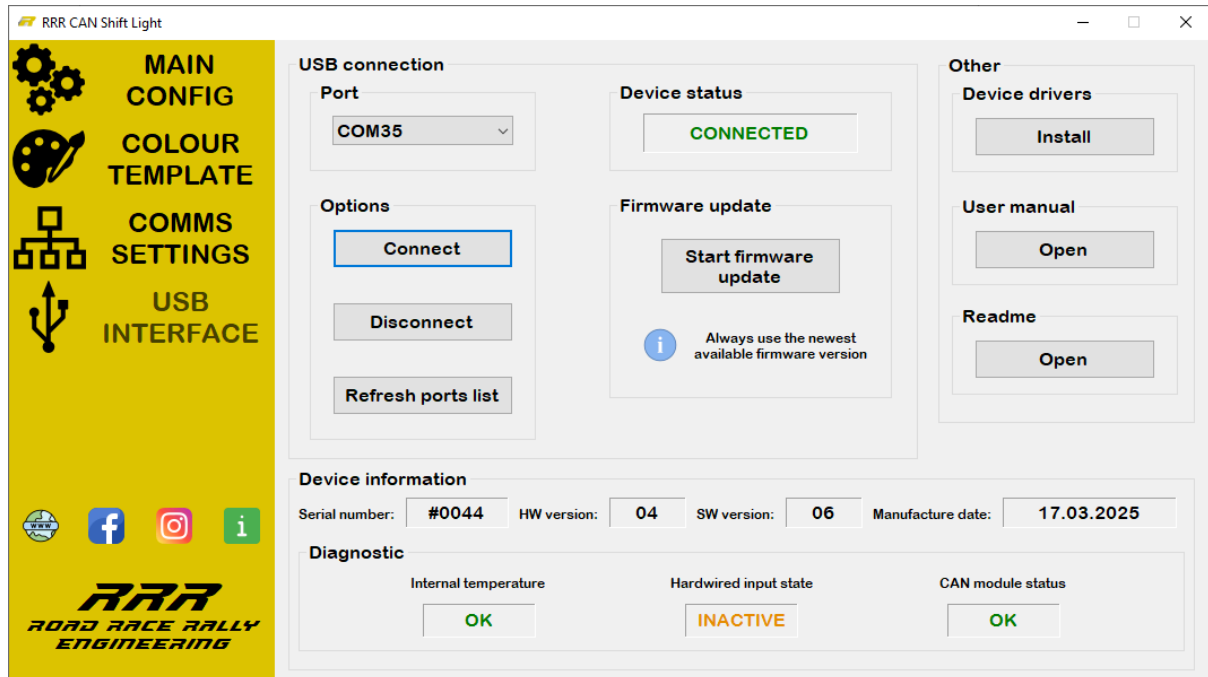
RRR CAN Shift Light

MAIN CONFIG

COLOUR TEMPLATE

COMMS SETTINGS

USB INTERFACE

USB connection

Port

COM35

Device status

CONNECTED

Options

Connect

Disconnect

Refresh ports list

Firmware update

Start firmware update

Always use the newest available firmware version

Other

Device drivers

Install

User manual

Open

Readme

Open

Device information

Serial number: #0044 HW version: 04 SW version: 06 Manufacture date: 17.03.2025

Diagnostic

Internal temperature

OK

Hardwired input state

INACTIVE

CAN module status

OK

www

RRR

ROAD RACE RALLY ENGINEERING